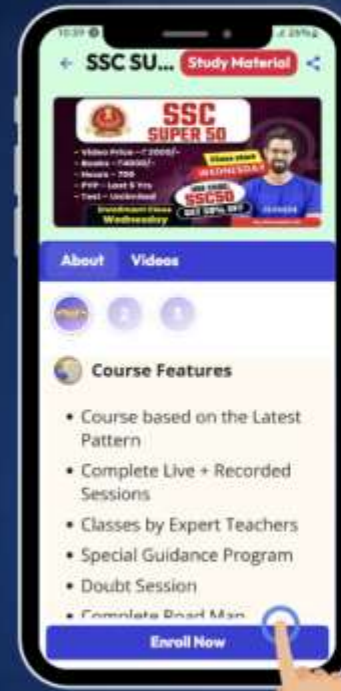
10:39

SSC SU... Study Material

SSC SUPER 50

- Video Price - ₹ 2000/-
- Books - ₹4000/-
- Hours - 700
- PYP - Last 5 Yrs
- Test - Unlimited

Class start WEDNESDAY

SSC50

Wednesday

About Videos

2 3

Course Features

- Course based on the Latest Pattern
- Complete Live + Recorded Sessions
- Classes by Expert Teachers
- Special Guidance Program
- Doubt Session
- Complete Road Map

Enroll Now